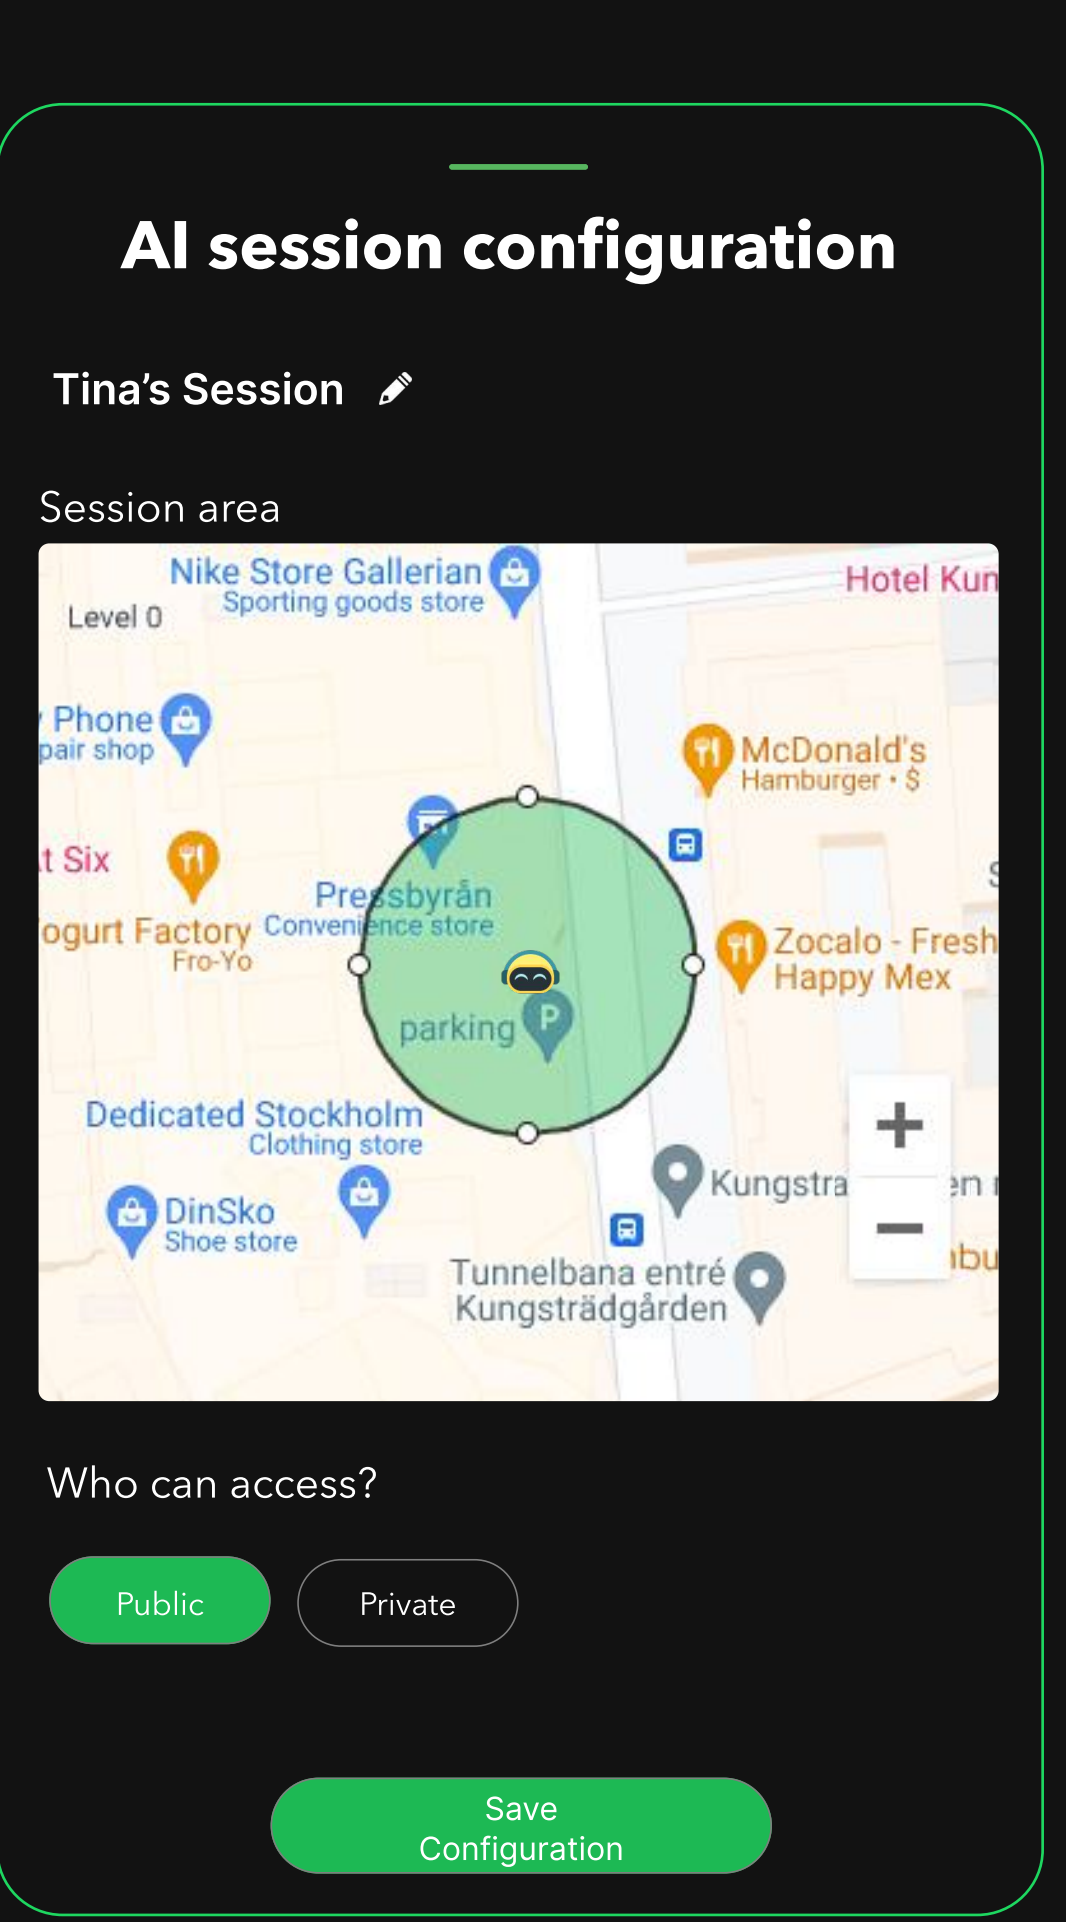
AI session configuration

Tina’s Session

Session area

Nike Store Gallerian
Sporting goods store
Level 0
Hotel Kun
Phone
pair shop
McDonald's
Hamburger · $
t Six
Pressbyrån
Convenience store
ogurt Factory
Fro-Yo
Zocalo - Fresh
Happy Mex
parking
Dedicated Stockholm
Clothing store
Kungstra
DinSko
Shoe store
Tunnelbana entré
Kungsträdgården
+
−

Who can access?

Public
Private

Save Configuration